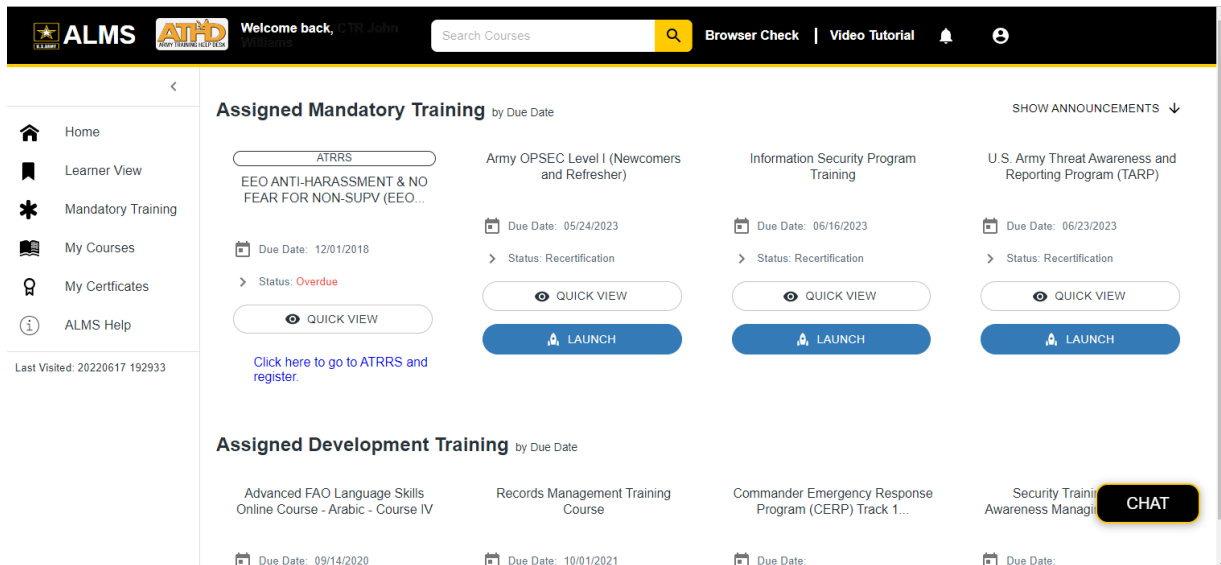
U.S. ARMY ALMS ATHD ARMY TRAINING HELP DESK Welcome back, CTR John Williams

Search Courses

Browser Check | Video Tutorial

<

Home

Learner View

Mandatory Training

My Courses

My Certficates

ALMS Help

Last Visited: 20220617 192933

Assigned Mandatory Training by Due Date

SHOW ANNOUNCEMENTS

ATRRS
EEO ANTI-HARASSMENT & NO FEAR FOR NON-SUPV (EEO...

Due Date: 12/01/2018

Status: Overdue

QUICK VIEW

Click here to go to ATRRS and register.

Army OPSEC Level I (Newcomers and Refresher)

Due Date: 05/24/2023

Status: Recertification

QUICK VIEW

LAUNCH

Information Security Program Training

Due Date: 06/16/2023

Status: Recertification

QUICK VIEW

LAUNCH

U.S. Army Threat Awareness and Reporting Program (TARP)

Due Date: 06/23/2023

Status: Recertification

QUICK VIEW

LAUNCH

Assigned Development Training by Due Date

Advanced FAO Language Skills Online Course - Arabic - Course IV

Due Date: 09/14/2020

Records Management Training Course

Due Date: 10/01/2021

Commander Emergency Response Program (CERP) Track 1...

Due Date:

Security Traini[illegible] Awareness Managi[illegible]

Due Date:

CHAT